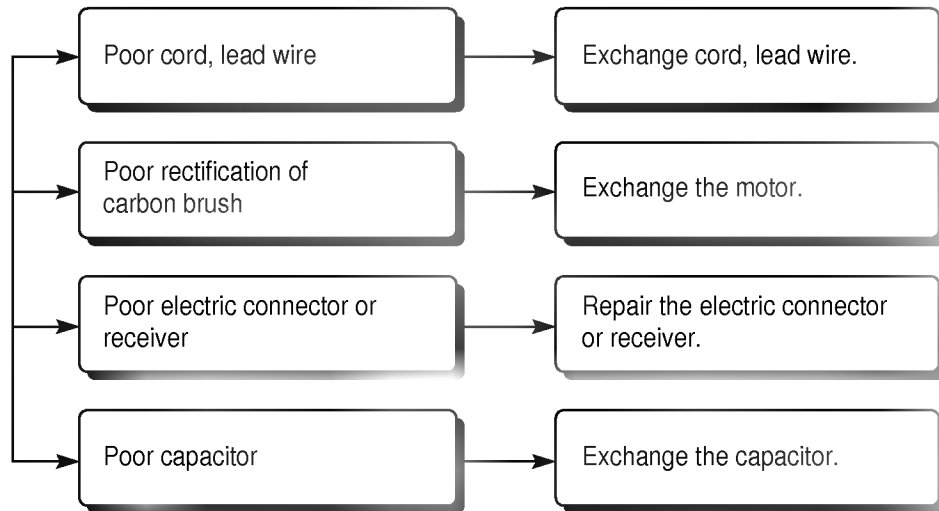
Poor cord, lead wire

Exchange cord, lead wire.

Poor rectification of carbon brush

Exchange the motor.

Poor electric connector or receiver

Repair the electric connector or receiver.

Poor capacitor

Exchange the capacitor.